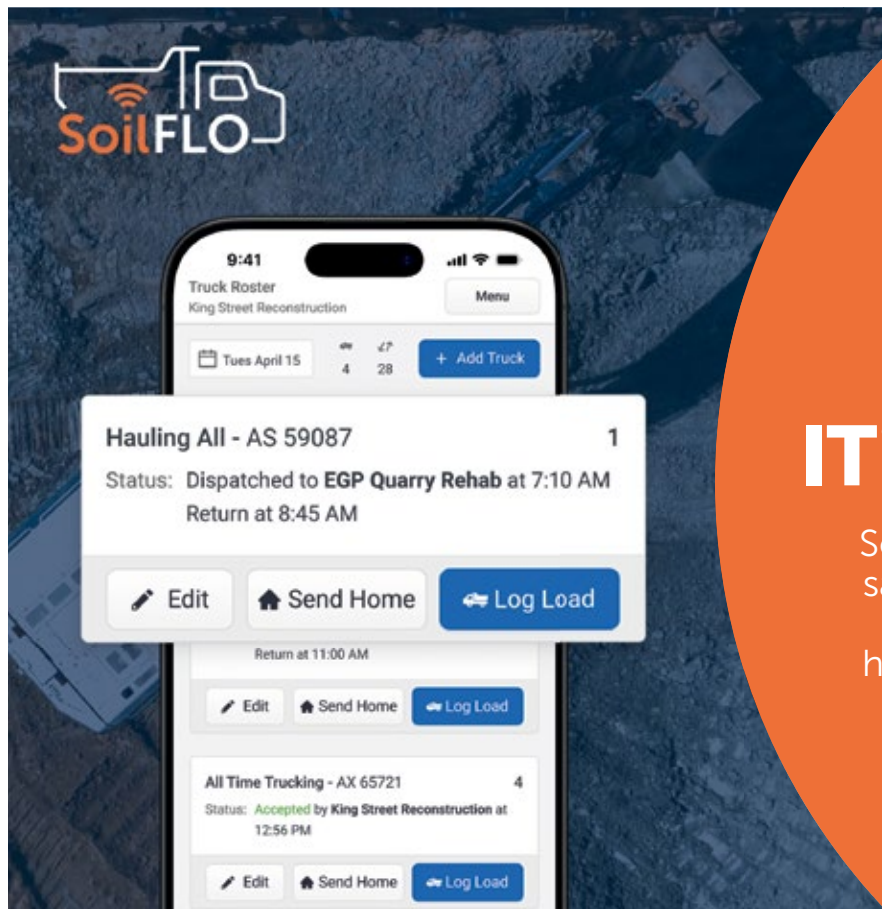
SoilFLO

9:41

Truck Roster
King Street Reconstruction

Menu

Tues April 15

4 28

+ Add Truck

Hauling All - AS 59087 1

Status: Dispatched to **EGP Quarry Rehab** at 7:10 AM
Return at 8:45 AM

Edit Send Home Log Load

Return at 11:00 AM

Edit Send Home Log Load

All Time Trucking - AX 65721 4

Status: Accepted by King Street Reconstruction at 12:56 PM

Edit Send Home Log Load

IT

S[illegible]
s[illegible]

h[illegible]